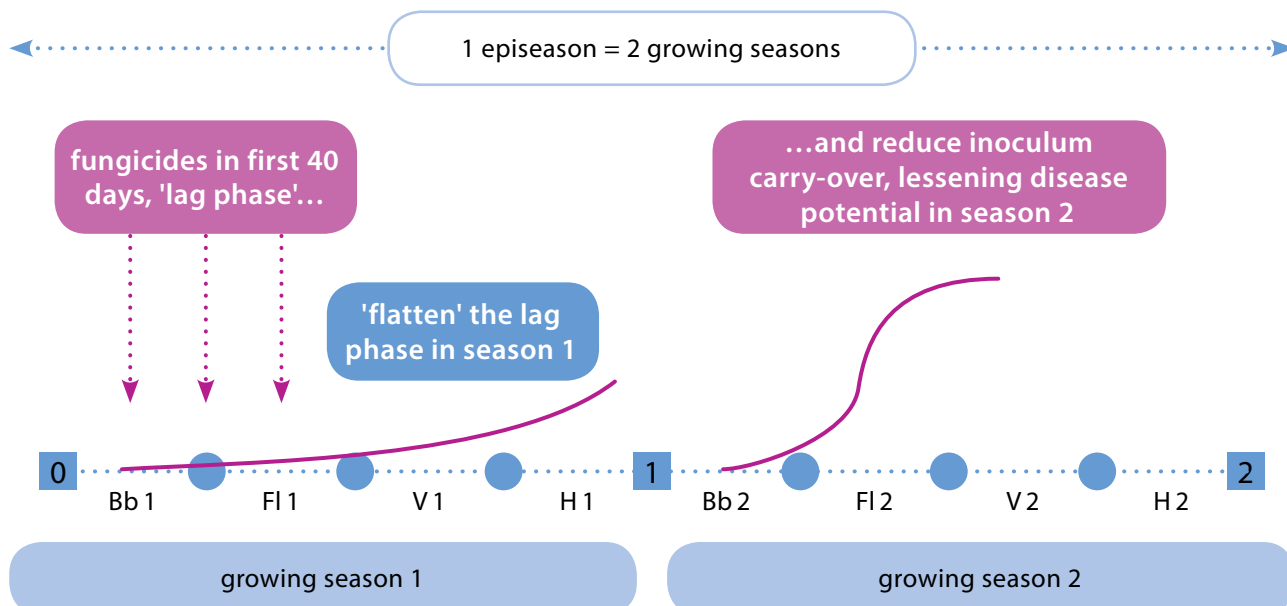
1 episeason = 2 growing seasons

fungicides in first 40 days, 'lag phase'…

…and reduce inoculum carry-over, lessening disease potential in season 2

'flatten' the lag phase in season 1

0 Bb 1 Fl 1 V 1 H 1 1 Bb 2 Fl 2 V 2 H 2 2

growing season 1

growing season 2